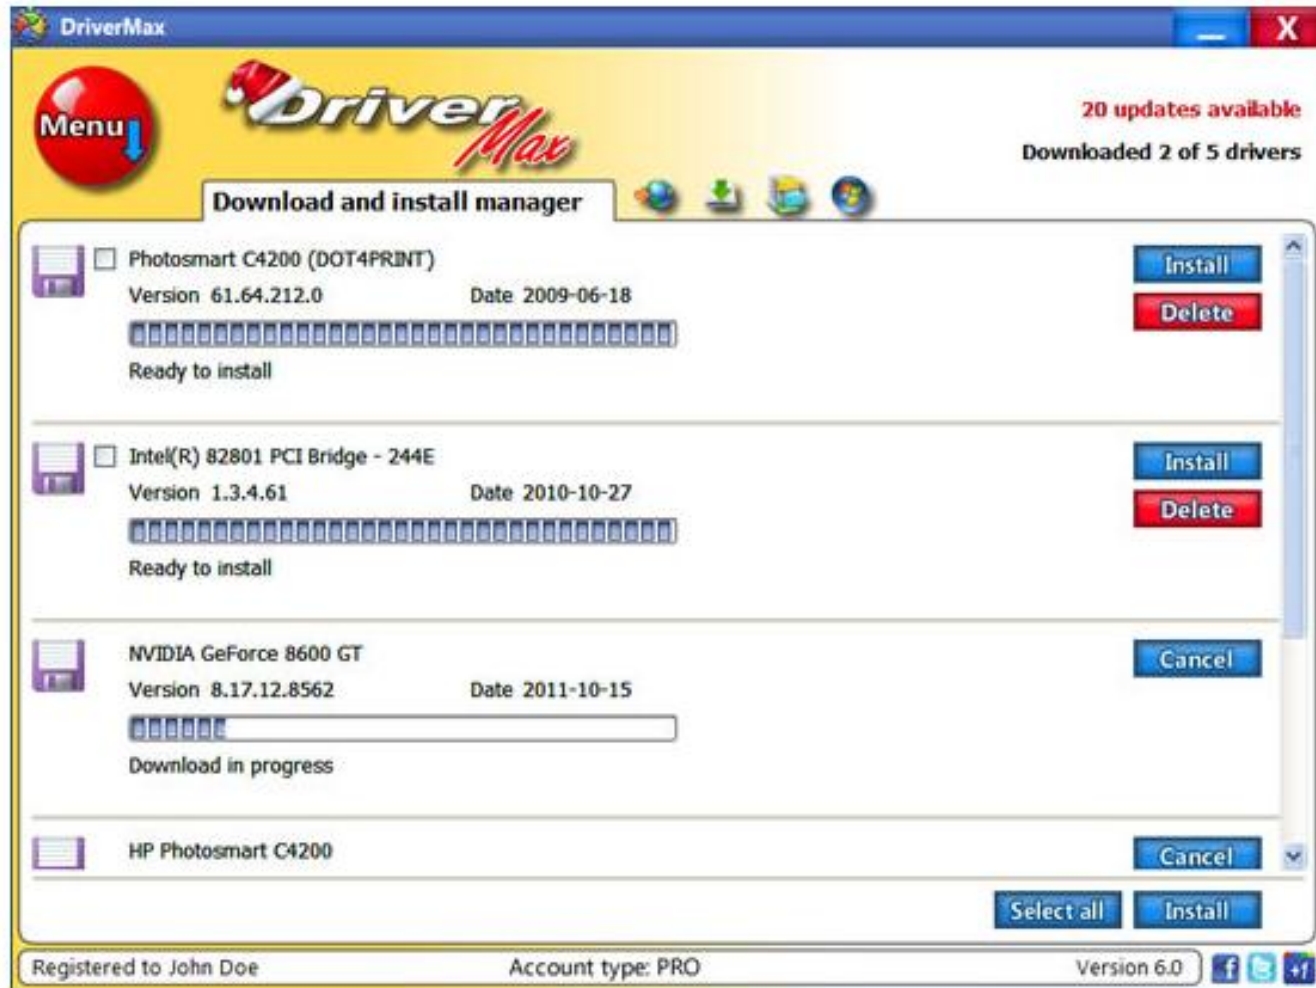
DriverMax

Menu

DriverMax

20 updates available

Downloaded 2 of 5 drivers

Download and install manager

Photosmart C4200 (DOT4PRINT)

Version 61.64.212.0 Date 2009-06-18

Ready to install

Install

Delete

Intel(R) 82801 PCI Bridge - 244E

Version 1.3.4.61 Date 2010-10-27

Ready to install

Install

Delete

NVIDIA GeForce 8600 GT

Version 8.17.12.8562 Date 2011-10-15

Download in progress

Cancel

HP Photosmart C4200

Cancel

Select all

Install

Registered to John Doe Account type: PRO Version 6.0

+1